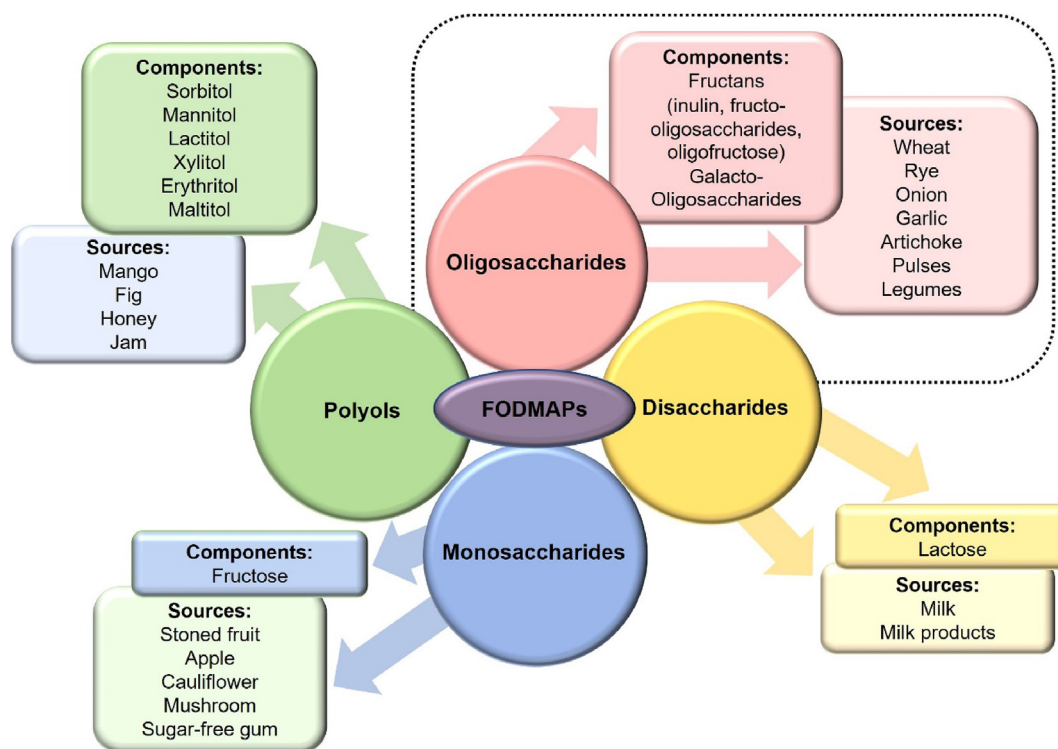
Components:
Sorbitol
Mannitol
Lactitol
Xylitol
Erythritol
Maltitol

Sources:
Mango
Fig
Honey
Jam

Components:
Fructans
(inulin, fructo-oligosaccharides, oligofructose)
Galacto-Oligosaccharides

Sources:
Wheat
Rye
Onion
Garlic
Artichoke
Pulses
Legumes

Oligosaccharides

Polyols

FODMAPs

Disaccharides

Monosaccharides

Components:
Fructose

Sources:
Stoned fruit
Apple
Cauliflower
Mushroom
Sugar-free gum

Components:
Lactose

Sources:
Milk
Milk products